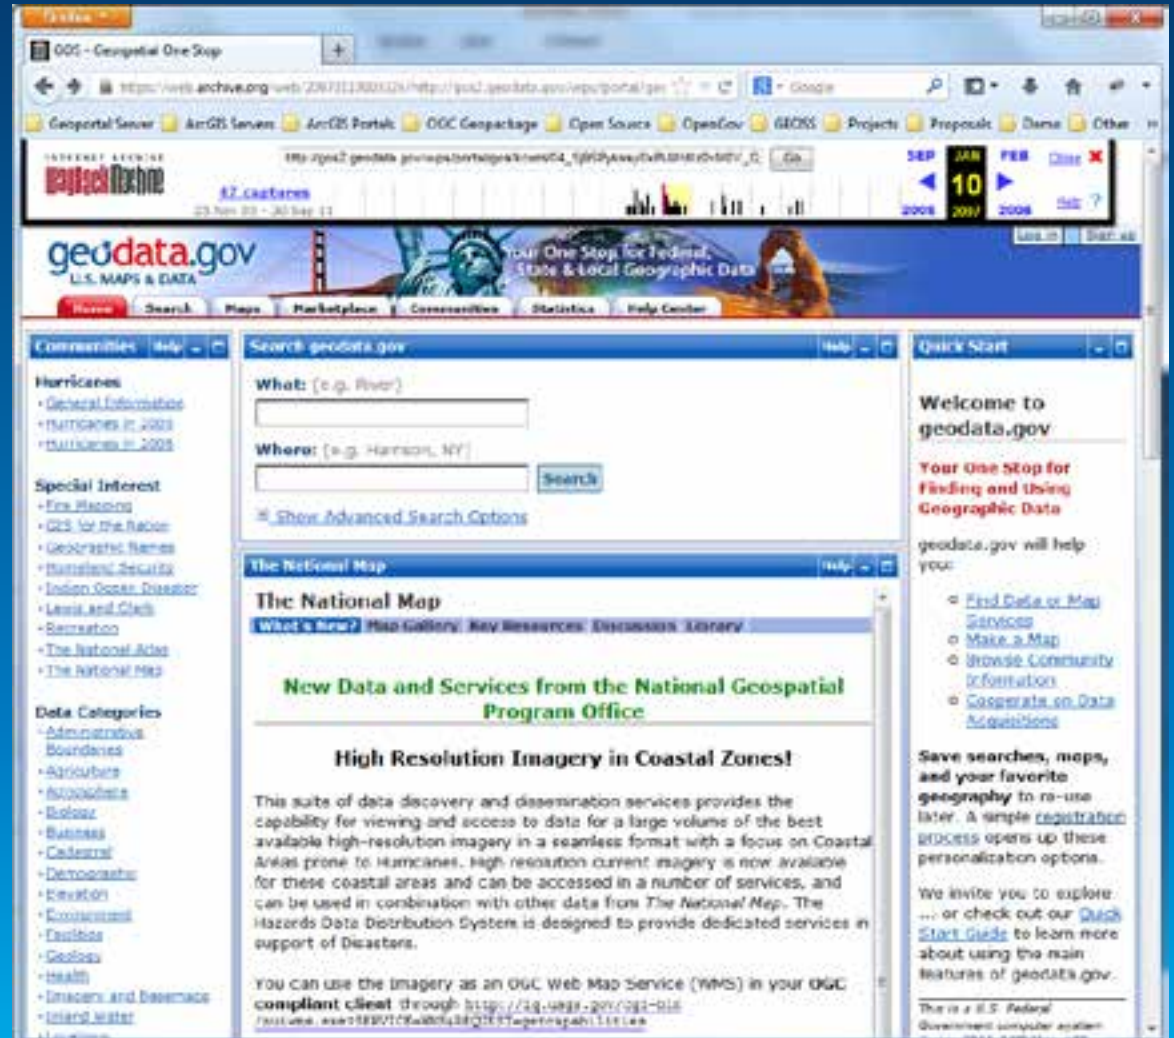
Firefox

GOS - Geospatial One Stop

https://web.archive.org/web/2007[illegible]/http://gos2.geodata.gov/wps/portal/gos

Google

Geoportal Server | ArcGIS Servers | ArcGIS Portals | OGC Geopackage | Open Source | OpenGov | GEOSS | Projects | Proposals | Demo | Other

INTERNET ARCHIVE
WayBackMachine

http://gos2.geodata.gov/wps/portal/gos/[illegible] Go

47 captures
23 Nov 03 - 30 Sep 11

SEP JAN FEB
10
2006 2007 2008

Close
Help

geodata.gov
U.S. MAPS & DATA

Your One Stop for Federal, State & Local Geographic Data

Log in | Sign up

Home | Search | Maps | Marketplace | Communities | Statistics | Help Center

Communities Help

Hurricanes
- General Information
- Hurricanes in 2005
- Hurricanes in 2006

Special Interest
- Fire Mapping
- GIS for the Nation
- Geographic Names
- Homeland Security
- Indian Ocean Disaster
- Lewis and Clark
- Recreation
- The National Atlas
- The National Map

Data Categories
- Administrative Boundaries
- Agriculture
- Atmosphere
- Biology
- Business
- Cadastral
- Demographic
- Elevation
- Environment
- Facilities
- Geology
- Health
- Imagery and Basemaps
- Inland Water

Search geodata.gov Help

What: (e.g. River)

Where: (e.g. Harrison, NY)

Search

Show Advanced Search Options

The National Map Help

The National Map

What's New? Map Gallery Key Resources Discussions Library

New Data and Services from the National Geospatial Program Office

High Resolution Imagery in Coastal Zones!

This suite of data discovery and dissemination services provides the capability for viewing and access to data for a large volume of the best available high-resolution imagery in a seamless format with a focus on Coastal Areas prone to Hurricanes. High resolution current imagery is now available for these coastal areas and can be accessed in a number of services, and can be used in combination with other data from The National Map. The Hazards Data Distribution System is designed to provide dedicated services in support of Disasters.

You can use the imagery as an OGC Web Map Service (WMS) in your OGC compliant client through http://iq.usgs.gov/cgi-bin/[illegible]

Quick Start

Welcome to geodata.gov

Your One Stop for Finding and Using Geographic Data

geodata.gov will help you:

Find Data or Map Services
Make a Map
Browse Community Information
Cooperate on Data Acquisitions

Save searches, maps, and your favorite geography to re-use later. A simple registration process opens up these personalization options.

We invite you to explore ... or check out our Quick Start Guide to learn more about using the main features of geodata.gov.

This is a U.S. Federal Government computer system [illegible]